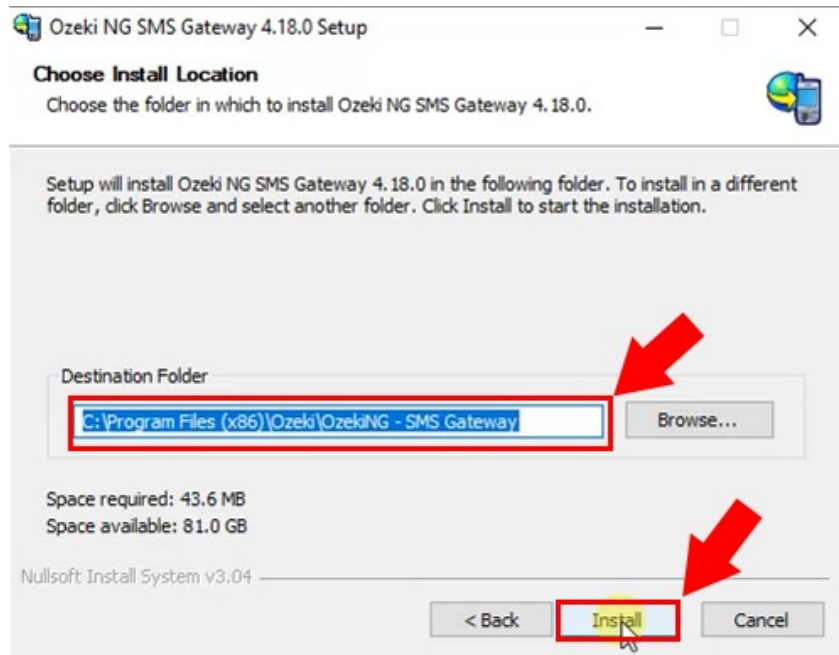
Ozeki NG SMS Gateway 4.18.0 Setup

Choose Install Location
Choose the folder in which to install Ozeki NG SMS Gateway 4.18.0.

Setup will install Ozeki NG SMS Gateway 4.18.0 in the following folder. To install in a different folder, click Browse and select another folder. Click Install to start the installation.

Destination Folder

C:\Program Files (x86)\Ozeki\OzekiNG - SMS Gateway

Browse...

Space required: 43.6 MB
Space available: 81.0 GB

Nullsoft Install System v3.04

< Back

Install

Cancel